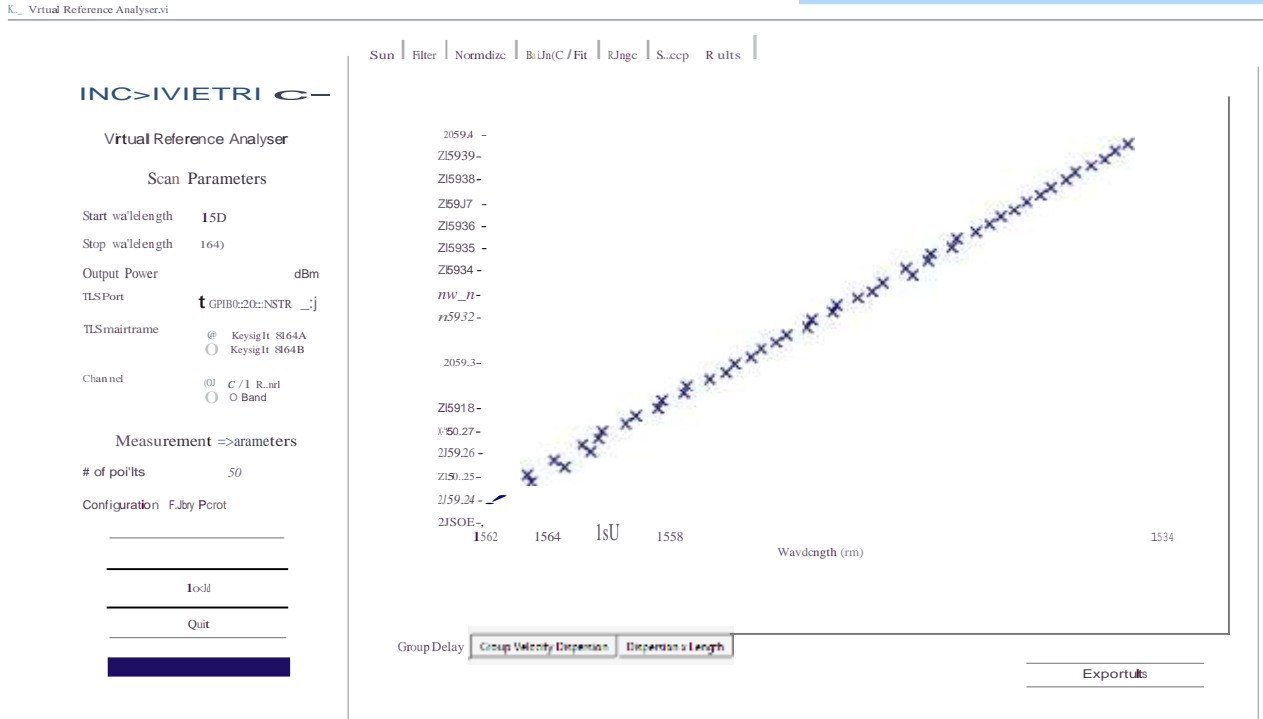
K.\_ Vrtual Reference Analyser.vi

Sun | Filter | Normdizc | BaiJn(C / Fit | RJngc | S..ccp R ults |

INC>IVIETRI C—

Vrtual Reference Analyser

Scan Parameters

Start wa'lelength 15D

Stop wa'lelength 164)

Output Power dBm

TLSPort t GPIB0::20::NSTR \_:j

TLSmairtrame @ Keysig lt 8164A
O Keysig lt 8164B

Chan nel (0J C / 1 R..nrl
O O Band

Measurement =>arameters

# of poi'lts 50

Configuration F.Jbry Pcrot

1odd

Quit

2059.4 -
ZI5939-
ZI5938-
ZI59J7 -
ZI5936 -
ZI5935 -
ZI5934 -
nw\_n-
n5932-
2059.3-
ZI5918-
?50.27-
2I59.26 -
ZI50..25-
2I59.24 -
2JSOE-,

1562 1564 1sU 1558 1534

Wavdcngth (rm)

Group Delay | Group Velocity Dispersion | Dispersion a Length

Exportults